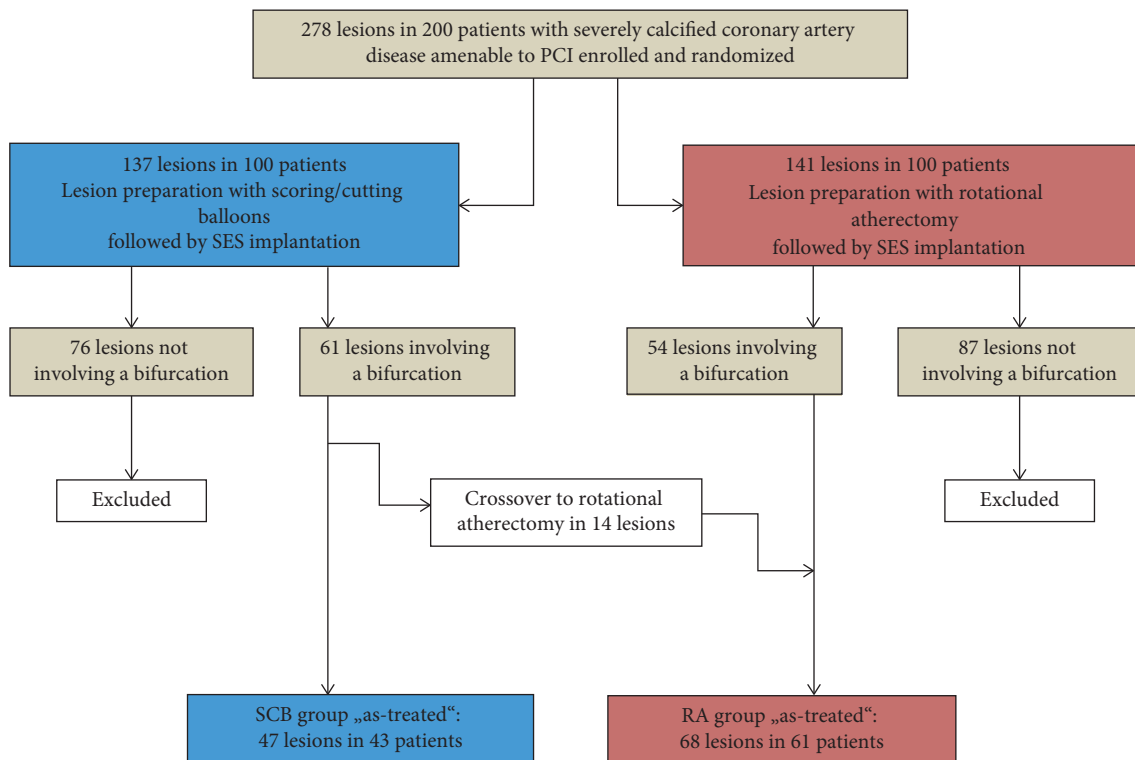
278 lesions in 200 patients with severely calcified coronary artery disease amenable to PCI enrolled and randomized

137 lesions in 100 patients
Lesion preparation with scoring/cutting balloons
followed by SES implantation

141 lesions in 100 patients
Lesion preparation with rotational atherectomy
followed by SES implantation

76 lesions not involving a bifurcation

61 lesions involving a bifurcation

54 lesions involving a bifurcation

87 lesions not involving a bifurcation

Excluded

Crossover to rotational atherectomy in 14 lesions

Excluded

SCB group „as-treated“:
47 lesions in 43 patients

RA group „as-treated“:
68 lesions in 61 patients